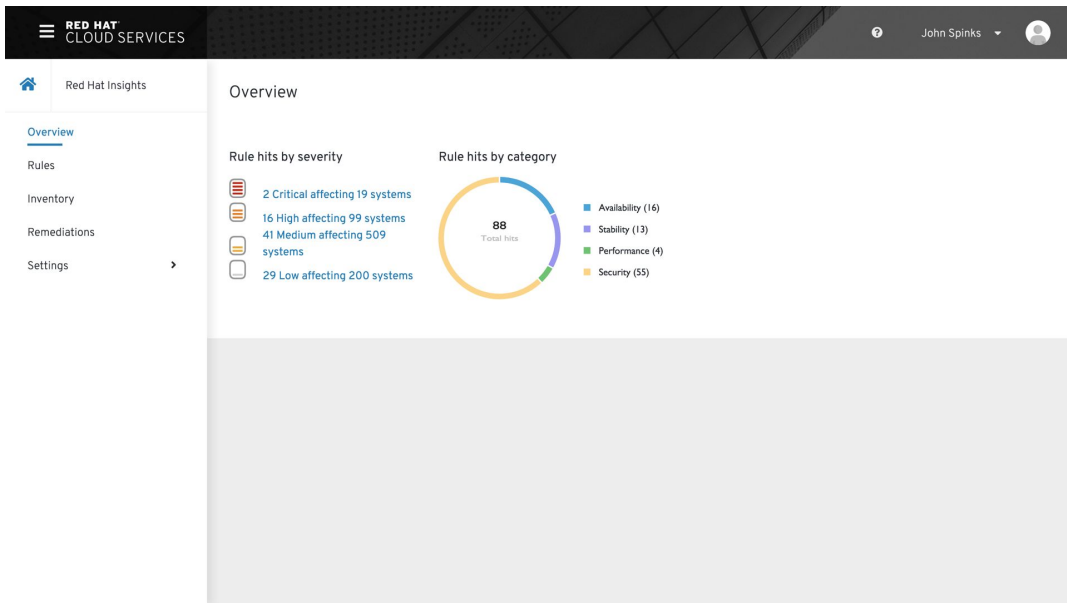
RED HAT
CLOUD SERVICES

John Spinks

Red Hat Insights

Overview

Rules

Inventory

Remediations

Settings

Overview

Rule hits by severity

2 Critical affecting 19 systems

16 High affecting 99 systems

41 Medium affecting 509 systems

29 Low affecting 200 systems

Rule hits by category

88
Total hits

Availability (16)

Stability (13)

Performance (4)

Security (55)